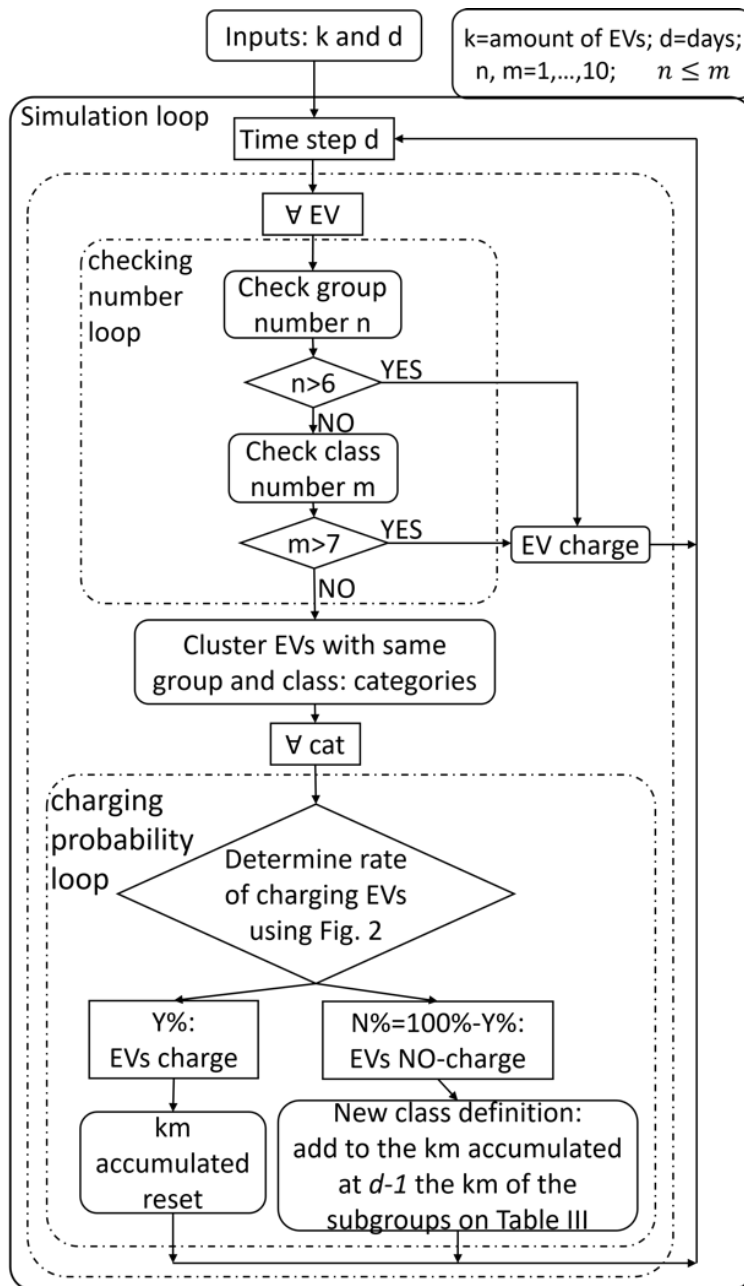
Inputs: k and d

k=amount of EVs; d=days; n, m=1,…,10; $n \leq m$

Simulation loop

Time step d

∀ EV

checking number loop

Check group number n

n>6

YES

NO

Check class number m

m>7

YES

EV charge

NO

Cluster EVs with same group and class: categories

∀ cat

charging probability loop

Determine rate of charging EVs using Fig. 2

Y%: EVs charge

N%=100%-Y%: EVs NO-charge

km accumulated reset

New class definition: add to the km accumulated at *d-1* the km of the subgroups on Table III